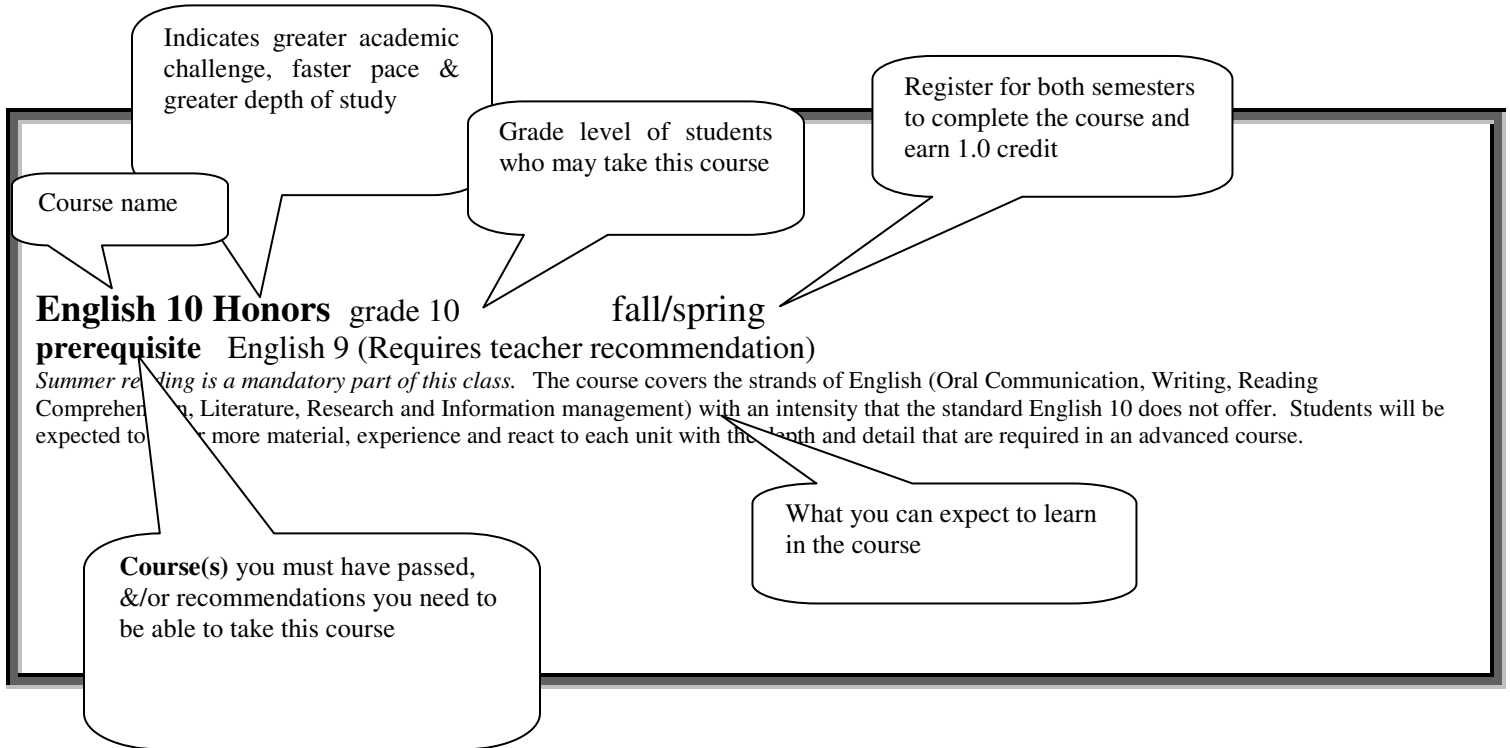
Indicates greater academic challenge, faster pace & greater depth of study

Register for both semesters to complete the course and earn 1.0 credit

Grade level of students who may take this course

Course name

**English 10 Honors** grade 10 fall/spring

**prerequisite** English 9 (Requires teacher recommendation)

*Summer re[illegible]ding is a mandatory part of this class.* The course covers the strands of English (Oral Communication, Writing, Reading Comprehen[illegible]n, Literature, Research and Information management) with an intensity that the standard English 10 does not offer. Students will be expected to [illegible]r more material, experience and react to each unit with the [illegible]epth and detail that are required in an advanced course.

What you can expect to learn in the course

**Course(s)** you must have passed, &/or recommendations you need to be able to take this course